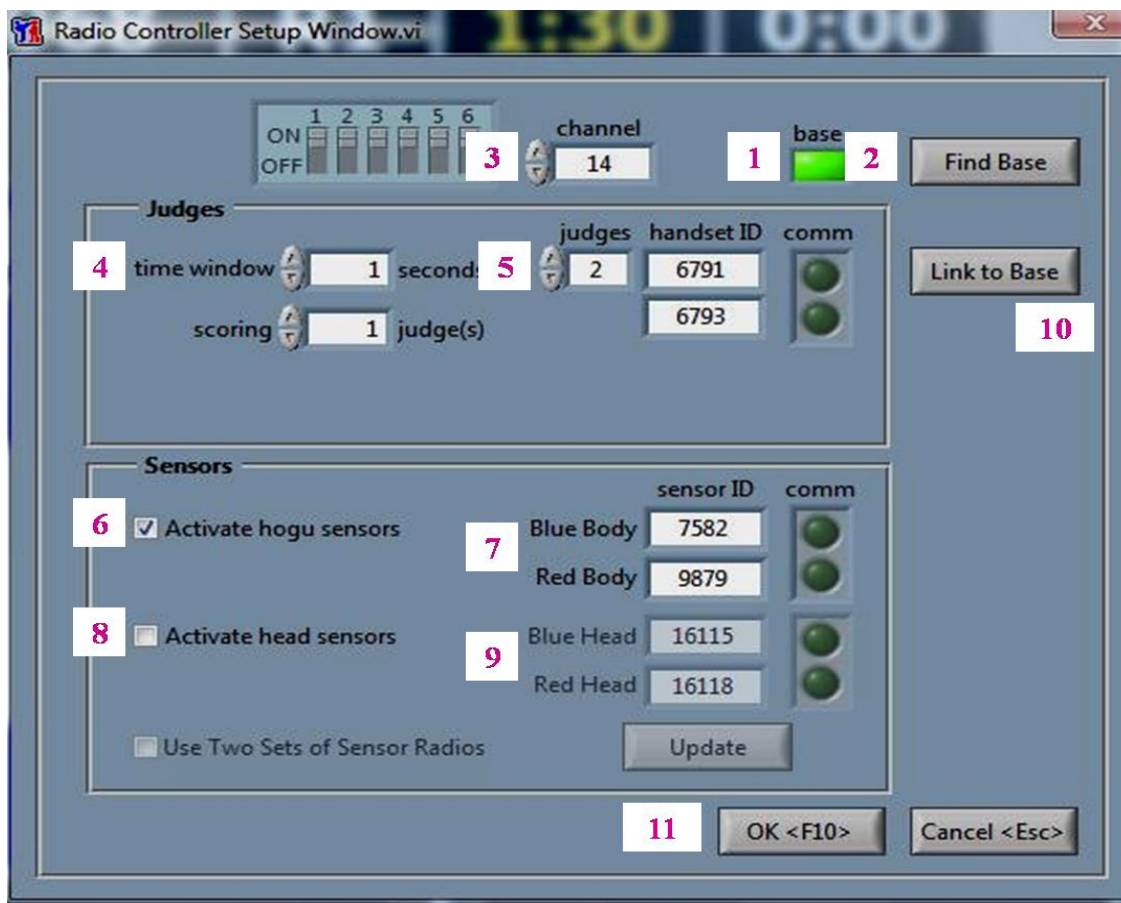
Radio Controller Setup Window.vi 1:30 0:00

1 2 3 4 5 6
ON
OFF

3 channel 14

1 base 2

Find Base

Judges

4 time window 1 seconds 5 judges 2 handset ID 6791 6793 comm

scoring 1 judge(s)

Link to Base

10

Sensors

sensor ID comm

6 ☑ Activate hogu sensors

7 Blue Body 7582
Red Body 9879

8 ☐ Activate head sensors

9 Blue Head 16115
Red Head 16118

Use Two Sets of Sensor Radios

Update

11 OK <F10> Cancel <Esc>